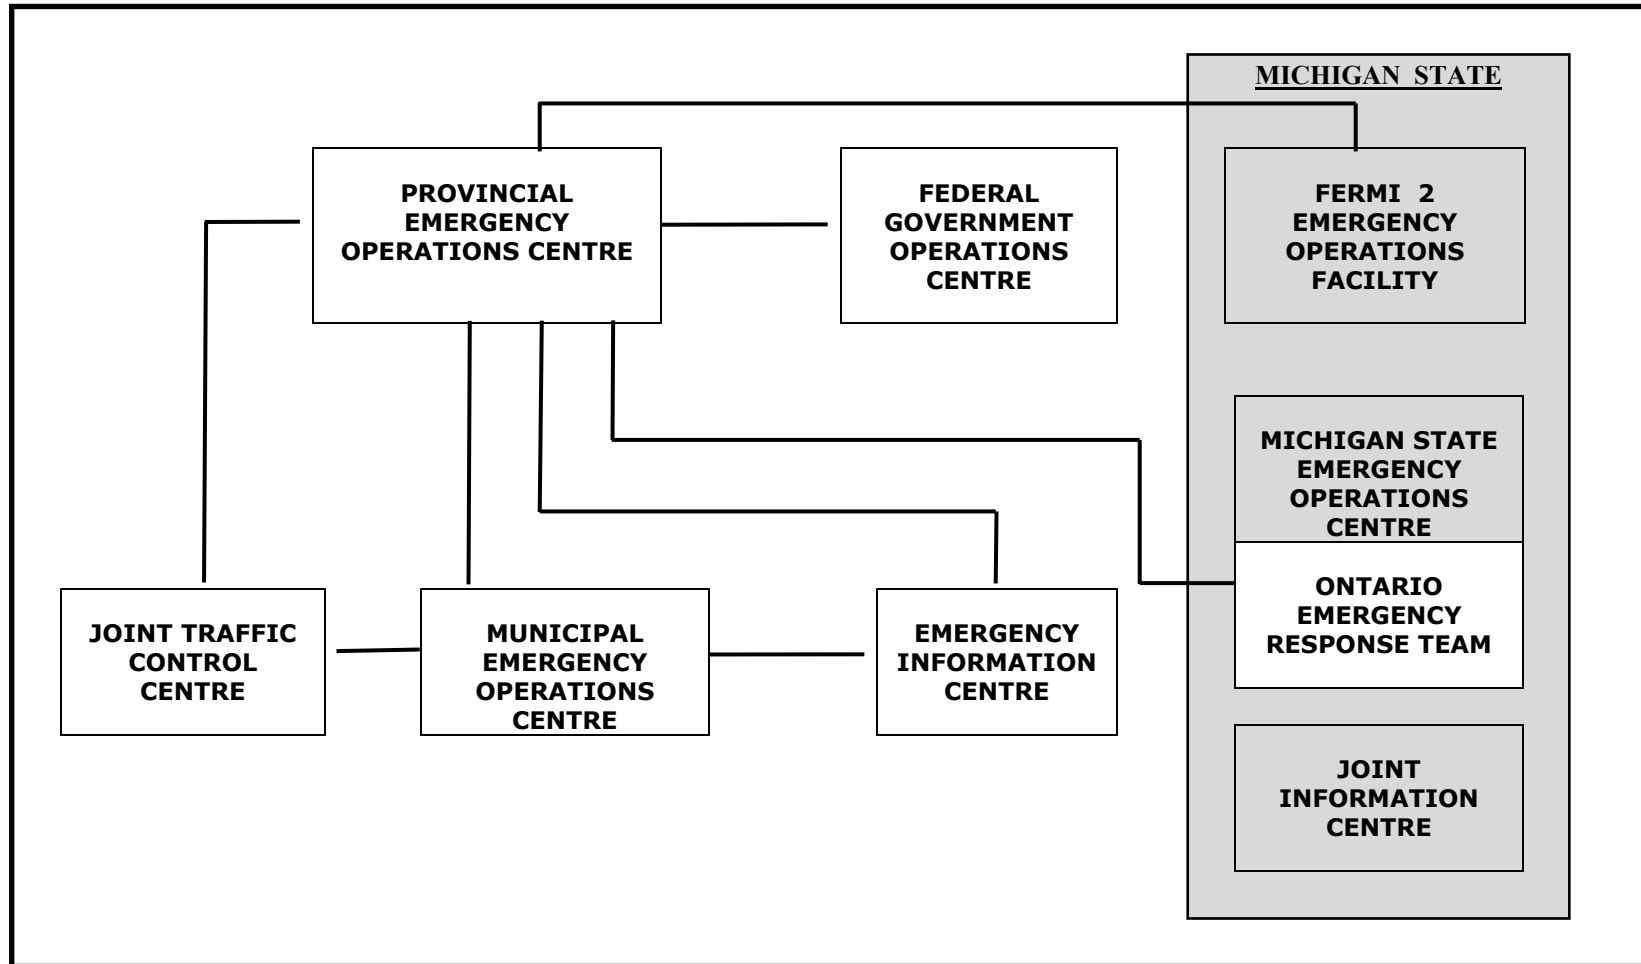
MICHIGAN STATE

PROVINCIAL EMERGENCY OPERATIONS CENTRE

FEDERAL GOVERNMENT OPERATIONS CENTRE

FERMI 2 EMERGENCY OPERATIONS FACILITY

MICHIGAN STATE EMERGENCY OPERATIONS CENTRE

ONTARIO EMERGENCY RESPONSE TEAM

JOINT TRAFFIC CONTROL CENTRE

MUNICIPAL EMERGENCY OPERATIONS CENTRE

EMERGENCY INFORMATION CENTRE

JOINT INFORMATION CENTRE